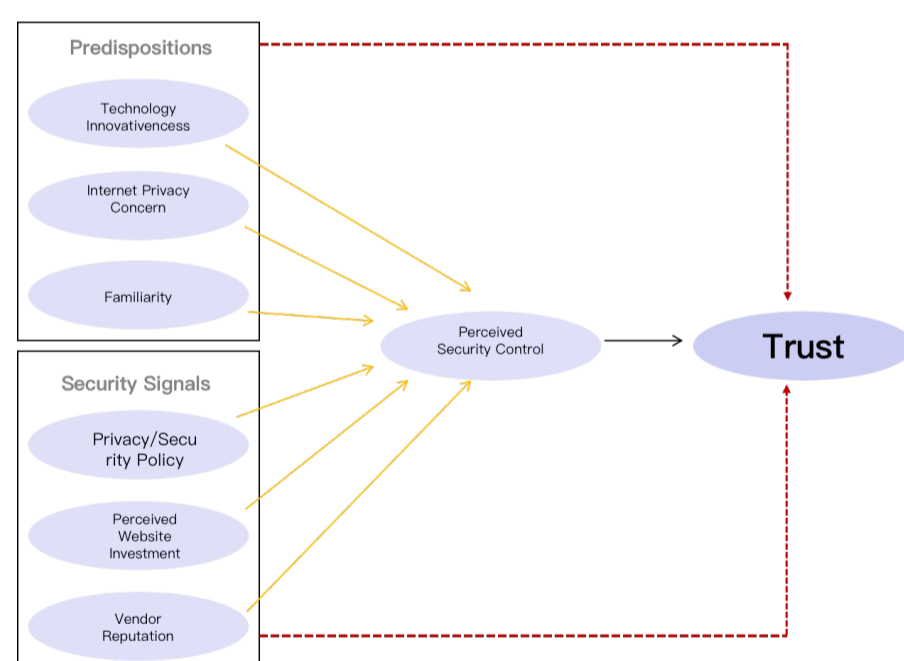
Predispositions

Technology Innovativencess

Internet Privacy Concern

Familiarity

Security Signals

Privacy/Security Policy

Perceived Website Investment

Vendor Reputation

Perceived Security Control

Trust